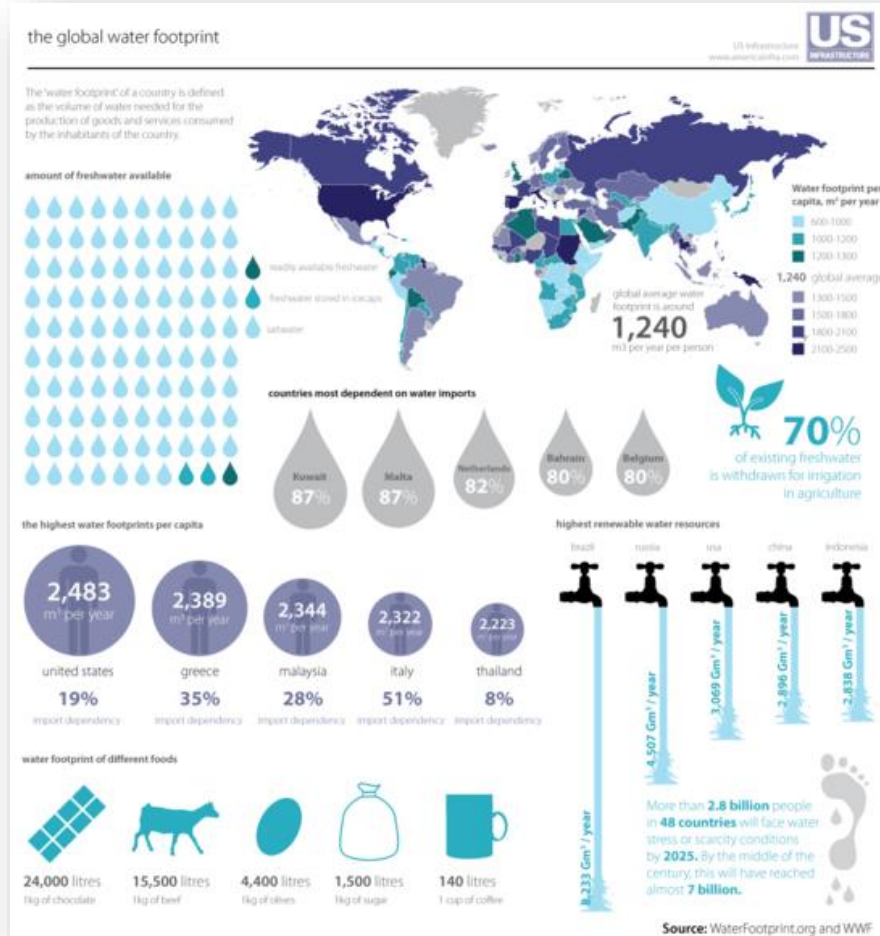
the global water footprint

US Infrastructure
www.americainfra.com

US INFRASTRUCTURE

The 'water footprint' of a country is defined as the volume of water needed for the production of goods and services consumed by the inhabitants of the country.

amount of freshwater available

readily available freshwater

freshwater stored in icecaps

saltwater

Water footprint per capita, m³ per year

600-1000
1000-1200
1200-1300
1,240 global average
1300-1500
1500-1800
1800-2100
2100-2500

global average water footprint is around

1,240

m3 per year per person

countries most dependent on water imports

Kuwait 87%
Malta 87%
Netherlands 82%
Bahrain 80%
Belgium 80%

70%

of existing freshwater is withdrawn for irrigation in agriculture

the highest water footprints per capita

2,483 m³ per year
united states
19%
import dependency

2,389 m³ per year
greece
35%
import dependency

2,344 m³ per year
malaysia
28%
import dependency

2,322 m³ per year
italy
51%
import dependency

2,223 m³ per year
thailand
8%
import dependency

highest renewable water resources

brazil
8,233 Gm³ / year

russia
4,507 Gm³ / year

usa
3,069 Gm³ / year

china
2,896 Gm³ / year

indonesia
2,838 Gm³ / year

water footprint of different foods

24,000 litres
1kg of chocolate

15,500 litres
1kg of beef

4,400 litres
1kg of olives

1,500 litres
1kg of sugar

140 litres
1 cup of coffee

More than 2.8 billion people in 48 countries will face water stress or scarcity conditions by 2025. By the middle of the century, this will have reached almost 7 billion.

Source: WaterFootprint.org and WWF